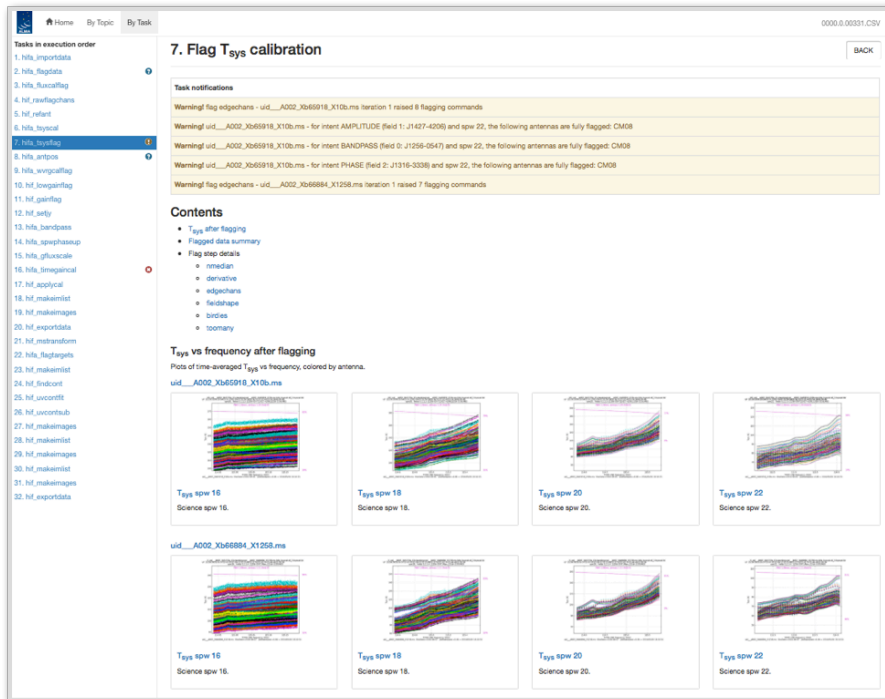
ALMA Home By Topic By Task 0000.0.00331.CSV

Tasks in execution order
1. hifa_importdata
2. hifa_flagdata
3. hifa_fluxcalflag
4. hif_rawflagchans
5. hif_refant
6. hifa_tsyscal
7. hifa_tsysflag
8. hifa_antpos
9. hifa_wvrgcalflag
10. hif_lowgainflag
11. hif_gainflag
12. hif_setjy
13. hifa_bandpass
14. hifa_spwphaseup
15. hifa_gfluxscale
16. hifa_timegaincal
17. hif_applycal
18. hif_makeimlist
19. hif_makeimages
20. hif_exportdata
21. hif_mstransform
22. hifa_flagtargets
23. hif_makeimlist
24. hif_findcont
25. hif_uvcontfit
26. hif_uvcontsub
27. hif_makeimages
28. hif_makeimlist
29. hif_makeimages
30. hif_makeimlist
31. hif_makeimages
32. hif_exportdata

7. Flag $T_{sys}$ calibration

BACK

Task notifications

Warning! flag edgechans - uid___A002_Xb65918_X10b.ms iteration 1 raised 8 flagging commands

Warning! uid___A002_Xb65918_X10b.ms - for intent AMPLITUDE (field 1: J1427-4206) and spw 22, the following antennas are fully flagged: CM08

Warning! uid___A002_Xb65918_X10b.ms - for intent BANDPASS (field 0: J1256-0547) and spw 22, the following antennas are fully flagged: CM08

Warning! uid___A002_Xb65918_X10b.ms - for intent PHASE (field 2: J1316-3338) and spw 22, the following antennas are fully flagged: CM08

Warning! flag edgechans - uid___A002_Xb66884_X1258.ms iteration 1 raised 7 flagging commands

Contents
- $T_{sys}$ after flagging
- Flagged data summary
- Flag step details
  - nmedian
  - derivative
  - edgechans
  - fieldshape
  - birdies
  - toomany

$T_{sys}$ vs frequency after flagging

Plots of time-averaged $T_{sys}$ vs frequency, colored by antenna.

uid___A002_Xb65918_X10b.ms

$T_{sys}$ spw 16
Science spw 16.

$T_{sys}$ spw 18
Science spw 18.

$T_{sys}$ spw 20
Science spw 20.

$T_{sys}$ spw 22
Science spw 22.

uid___A002_Xb66884_X1258.ms

$T_{sys}$ spw 16
Science spw 16.

$T_{sys}$ spw 18
Science spw 18.

$T_{sys}$ spw 20
Science spw 20.

$T_{sys}$ spw 22
Science spw 22.